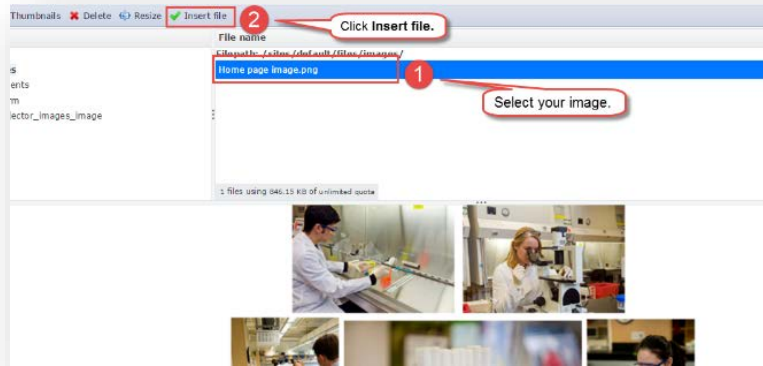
Thumbnails Delete Resize Insert file

2 Click **Insert file.**

File name

Filepath: /sites/default/files/images/

s
ents
rm
ector_images_image

Home page image.png

1 Select your image.

1 files using 846.15 KB of unlimited quota